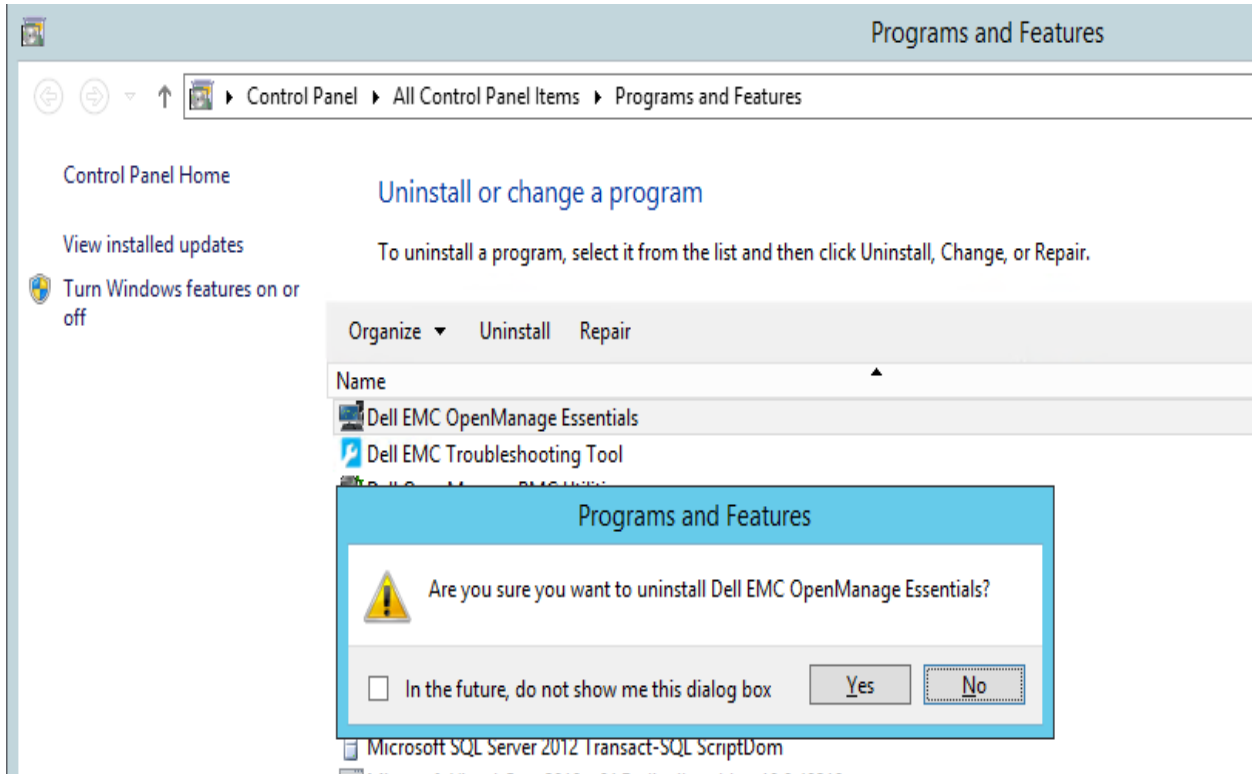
Programs and Features

Control Panel ▸ All Control Panel Items ▸ Programs and Features

Control Panel Home

View installed updates

Turn Windows features on or off

Uninstall or change a program

To uninstall a program, select it from the list and then click Uninstall, Change, or Repair.

Organize ▾ Uninstall Repair

Name

Dell EMC OpenManage Essentials

Dell EMC Troubleshooting Tool

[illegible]

Programs and Features

Are you sure you want to uninstall Dell EMC OpenManage Essentials?

In the future, do not show me this dialog box

Yes

No

Microsoft SQL Server 2012 Transact-SQL ScriptDom

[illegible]